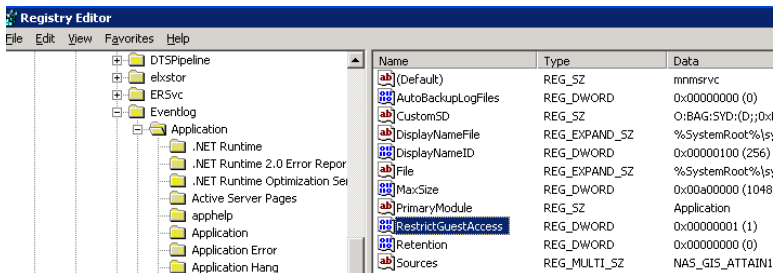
Registry Editor
File Edit View Favorites Help

DTSPipeline
elxstor
ERSvc
Eventlog
Application
.NET Runtime
.NET Runtime 2.0 Error Repor
.NET Runtime Optimization Ser
Active Server Pages
apphelp
Application
Application Error
Application Hang

| Name | Type | Data |
|---|---|---|
| (Default) | REG_SZ | mnmsrvc |
| AutoBackupLogFiles | REG_DWORD | 0x00000000 (0) |
| CustomSD | REG_SZ | O:BAG:SYD:(D;;0x |
| DisplayNameFile | REG_EXPAND_SZ | %SystemRoot%\sy |
| DisplayNameID | REG_DWORD | 0x00000100 (256) |
| File | REG_EXPAND_SZ | %SystemRoot%\sy |
| MaxSize | REG_DWORD | 0x00a00000 (1048 |
| PrimaryModule | REG_SZ | Application |
| RestrictGuestAccess | REG_DWORD | 0x00000001 (1) |
| Retention | REG_DWORD | 0x00000000 (0) |
| Sources | REG_MULTI_SZ | NAS_GIS_ATTAIN1 |